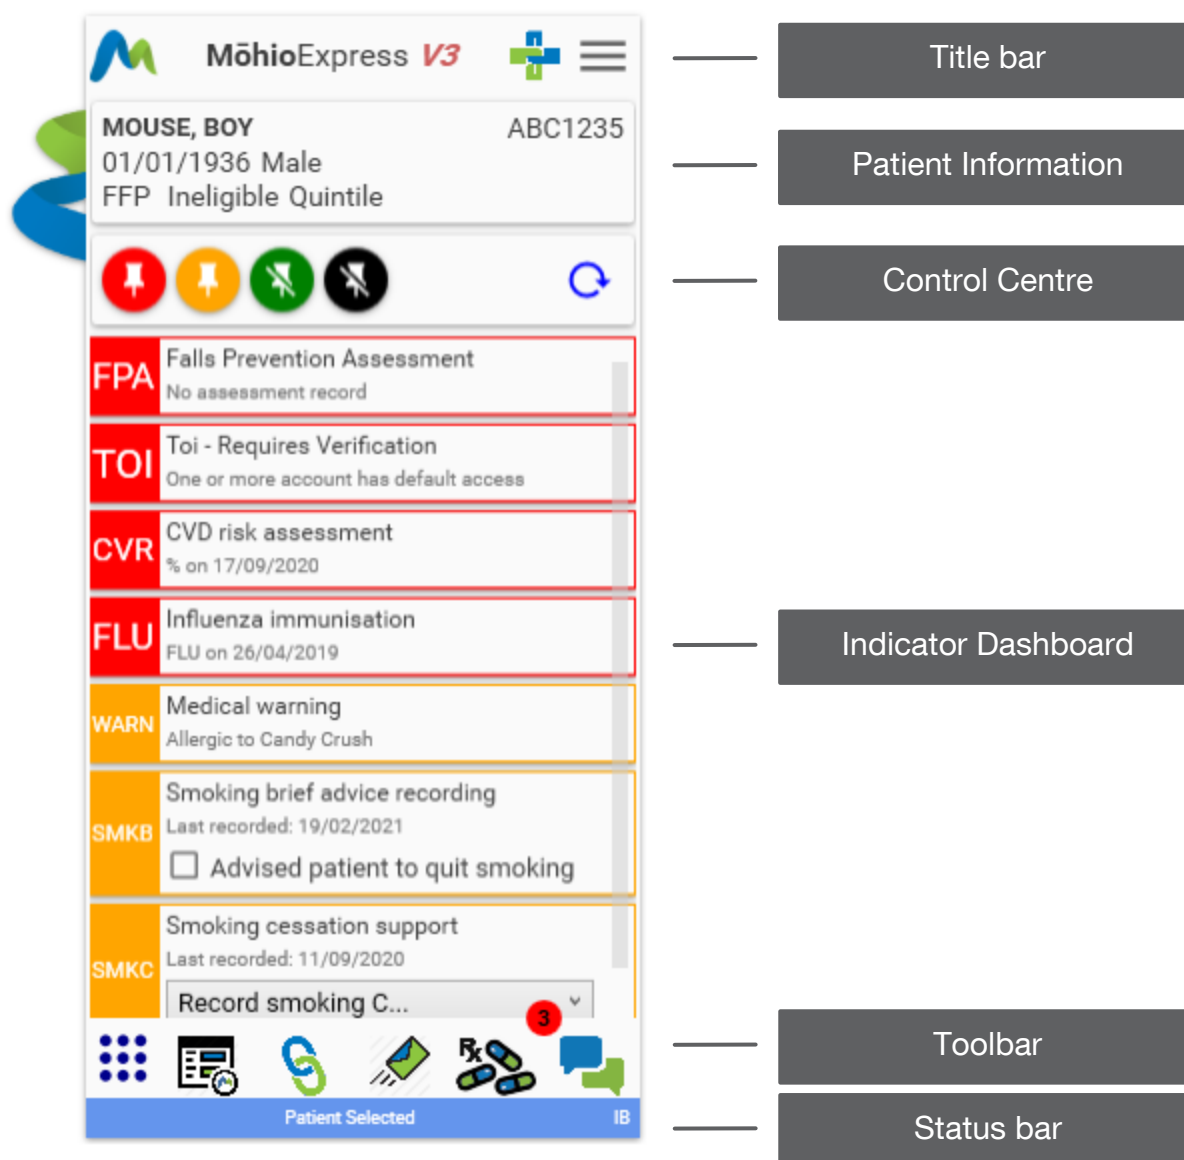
MōhioExpress V3

MOUSE, BOY ABC1235
01/01/1936 Male
FFP Ineligible Quintile

FPA Falls Prevention Assessment
No assessment record

TOI Toi - Requires Verification
One or more account has default access

CVR CVD risk assessment
% on 17/09/2020

FLU Influenza immunisation
FLU on 26/04/2019

WARN Medical warning
Allergic to Candy Crush

SMKB Smoking brief advice recording
Last recorded: 19/02/2021
Advised patient to quit smoking

SMKC Smoking cessation support
Last recorded: 11/09/2020
Record smoking C...

3

Patient Selected IB

Title bar

Patient Information

Control Centre

Indicator Dashboard

Toolbar

Status bar